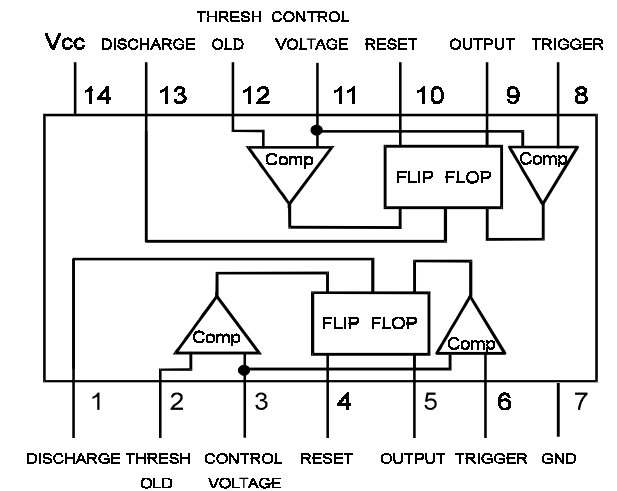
THRESH OLD CONTROL VOLTAGE

Vcc DISCHARGE RESET OUTPUT TRIGGER

14 13 12 11 10 9 8

Comp

FLIP FLOP

Comp

Comp

FLIP FLOP

Comp

1 2 3 4 5 6 7

DISCHARGE THRESH OLD CONTROL VOLTAGE RESET OUTPUT TRIGGER GND